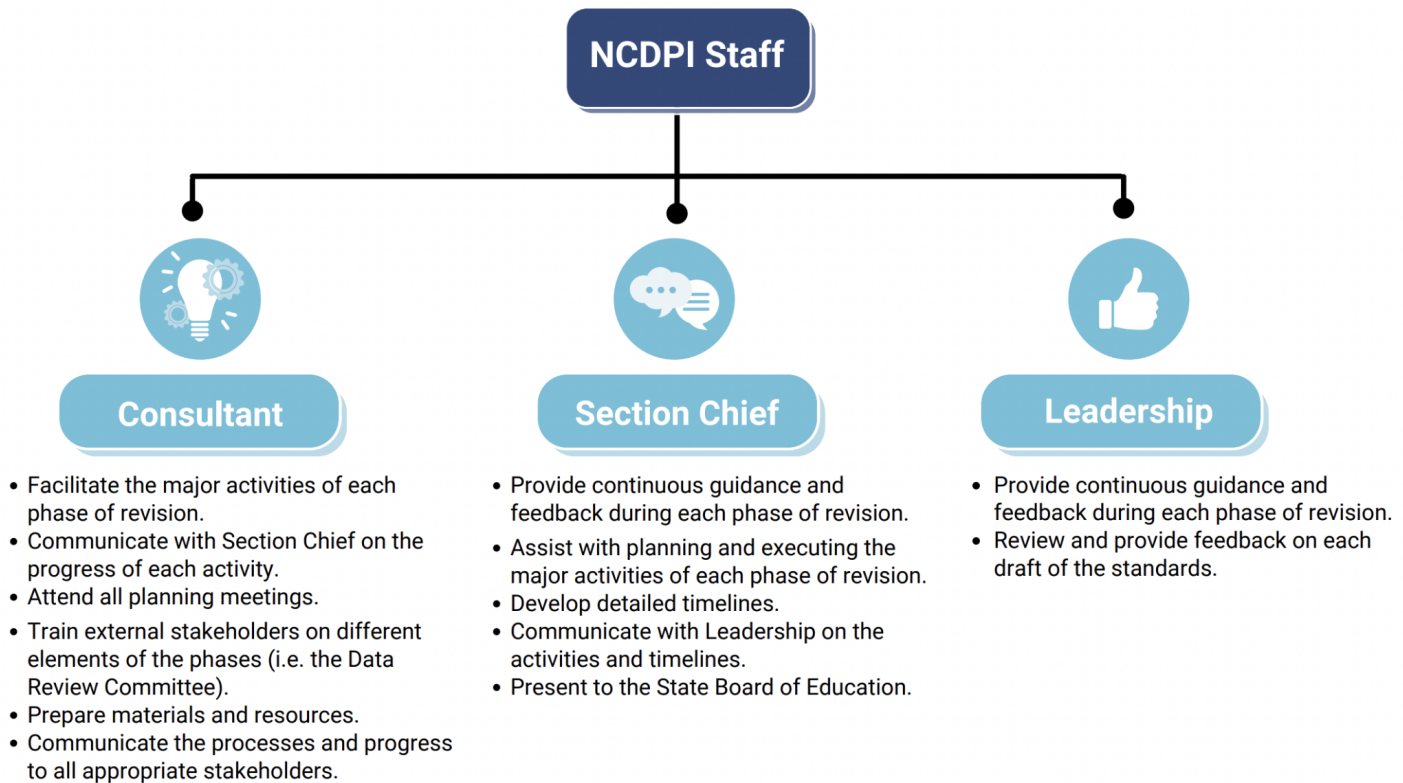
NCDPI Staff

Consultant

- Facilitate the major activities of each phase of revision.
- Communicate with Section Chief on the progress of each activity.
- Attend all planning meetings.
- Train external stakeholders on different elements of the phases (i.e. the Data Review Committee).
- Prepare materials and resources.
- Communicate the processes and progress to all appropriate stakeholders.

Section Chief

- Provide continuous guidance and feedback during each phase of revision.
- Assist with planning and executing the major activities of each phase of revision.
- Develop detailed timelines.
- Communicate with Leadership on the activities and timelines.
- Present to the State Board of Education.

Leadership

- Provide continuous guidance and feedback during each phase of revision.
- Review and provide feedback on each draft of the standards.